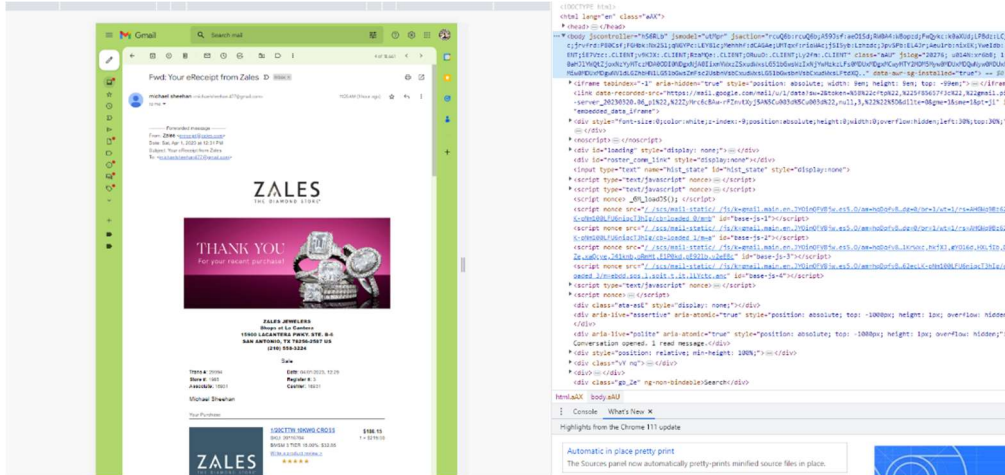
Gmail

Search mail

Fwd: Your eReceipt from Zales Inbox

michael sheehan

---------- Forwarded message ---------
From: Zales
Date: Sat, Apr 1, 2023 at
Subject: Your eReceipt from Zales
To:

ZALES
THE DIAMOND STORE

THANK YOU
For your recent purchase!

ZALES JEWELERS
Shops at La Cantera
15900 LACANTERA PKWY, STE. B-5
SAN ANTONIO, TX 78256-2507 US
(210) 558-3234

Sale

Michael Sheehan

Your Purchase

ZALES

<!DOCTYPE html>
<html lang="en" class="aAX">
<head>...</head>
<body jscontroller="h5ERLb" jsmodel="uXNpr"
<iframe tabindex="-1" aria-hidden="true"
<link data-recorded-src="https://mail.google.com/mail/u/1/
<div style="font-size:0;color:white;z-index:-9;position:absolute;height:0;width:0;overflow:hidden;left:30%;top:30%
</div>
<noscript>...</noscript>
<div id="loading" style="display: none;">...</div>
<div id="roster_comm_link" style="display:none"></div>
<input type="text" name="hist_state" id="hist_state" style="display:none">
<script type="text/javascript" nonce>...</script>
<script type="text/javascript" nonce>...</script>
<script nonce>_GM_load05();</script>
<script nonce src="/_/scs/mail-static/_/js/k=gmail.main.en." id="base-js-1"></script>
<script nonce src="/_/scs/mail-static/_/js/k=gmail.main.en." id="base-js-2"></script>
<script nonce src="/_/scs/mail-static/_/js/k=gmail.main.en." id="base-js-3"></script>
<script nonce src="/_/scs/mail-static/_/js/k=gmail.main.en." id="base-js-4"></script>
<script type="text/javascript" nonce>...</script>
<script nonce>...</script>
<div class="aHe-asE" style="display: none;"></div>
<div aria-live="assertive" aria-atomic="true" style="position: absolute; top: -1000px; height: 1px; overflow: hidden;"></div>
<div aria-live="polite" aria-atomic="true" style="position: absolute; top: -1000px; height: 1px; overflow: hidden;">
Conversation opened. 1 read message.</div>
<div style="position: relative; min-height: 100%;">...</div>
<div class="vY nq">...</div>
<div>...</div>
<div class="gb_2e" ng-non-bindable>Search</div>

html.aAX body.aAU

Console What's New ×

Highlights from the Chrome 111 update

Automatic in place pretty print
The Sources panel now automatically pretty-prints minified source files in place.